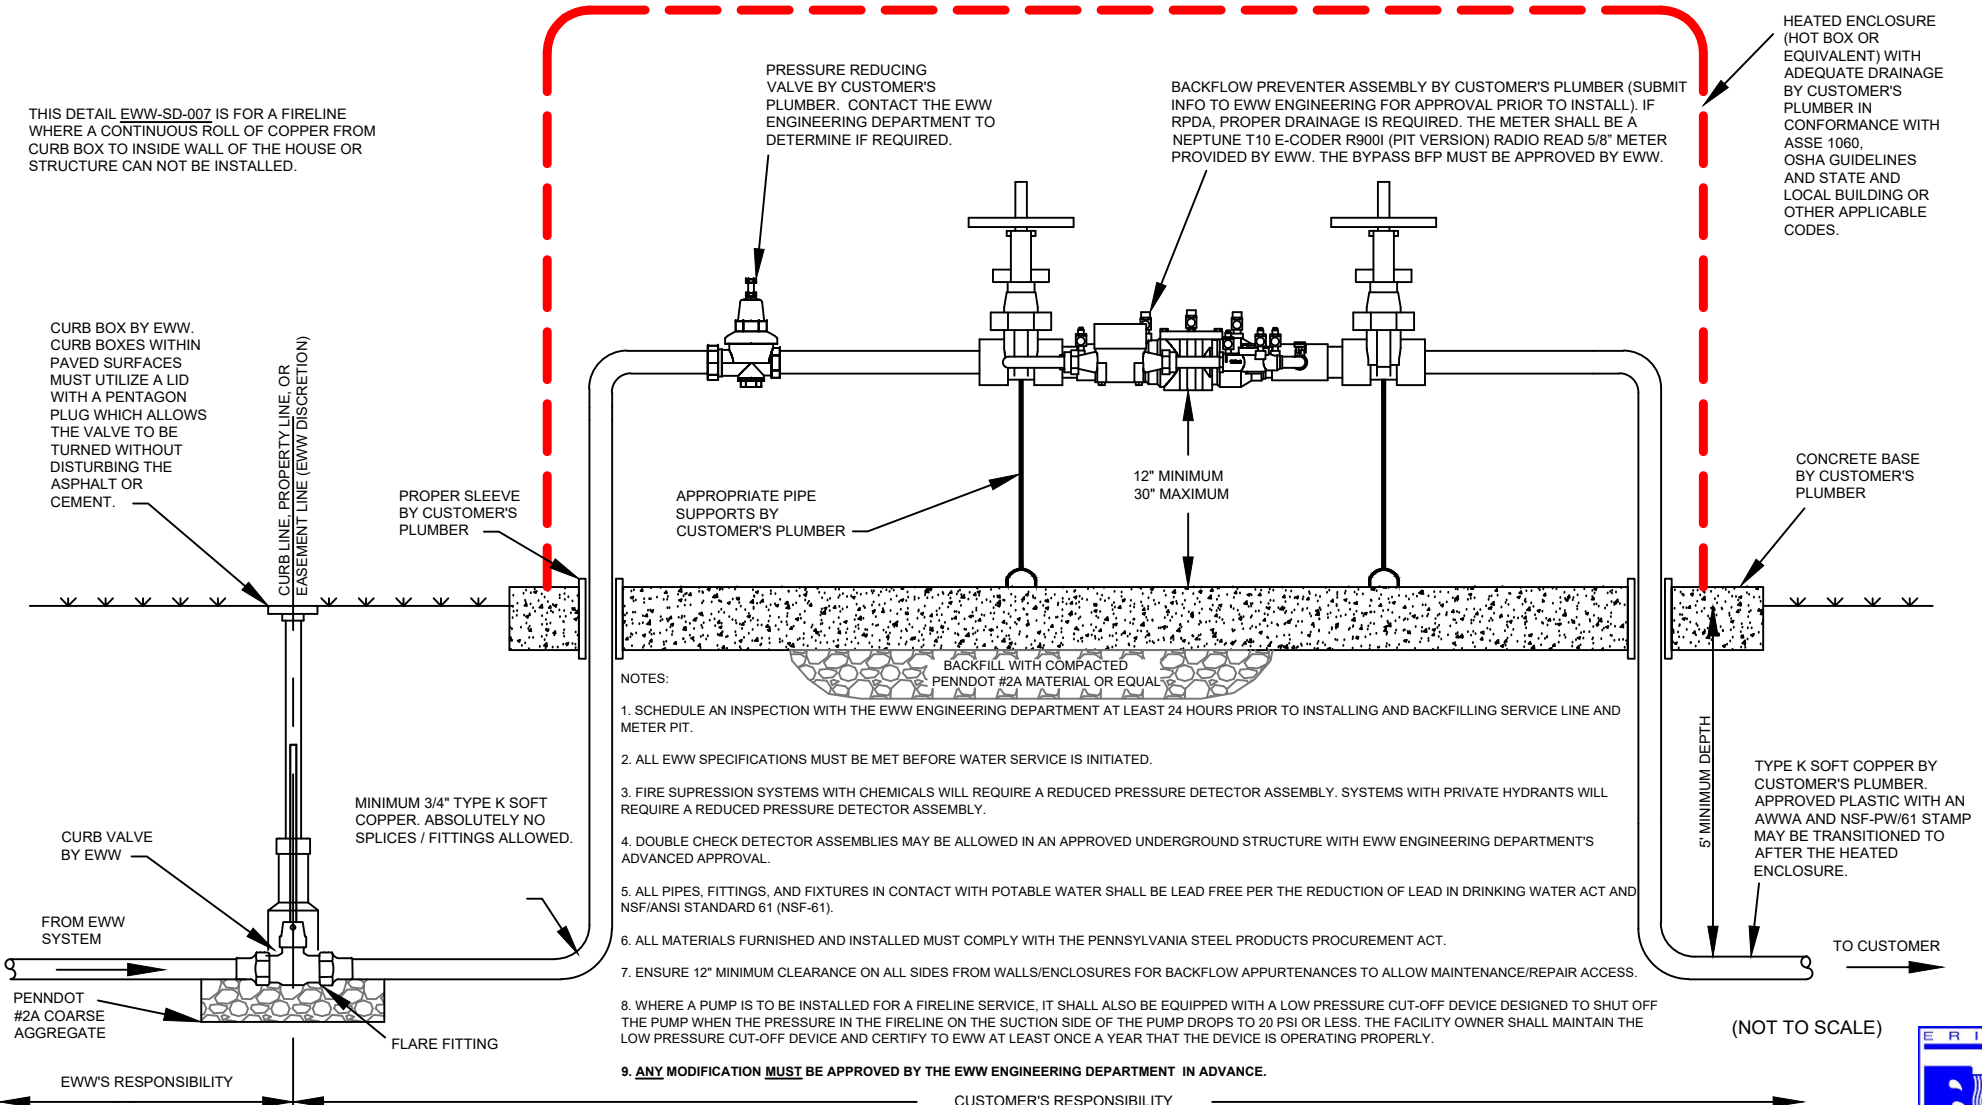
THIS DETAIL EWW-SD-007 IS FOR A FIRELINE WHERE A CONTINUOUS ROLL OF COPPER FROM CURB BOX TO INSIDE WALL OF THE HOUSE OR STRUCTURE CAN NOT BE INSTALLED.

PRESSURE REDUCING VALVE BY CUSTOMER'S PLUMBER. CONTACT THE EWW ENGINEERING DEPARTMENT TO DETERMINE IF REQUIRED.

BACKFLOW PREVENTER ASSEMBLY BY CUSTOMER'S PLUMBER (SUBMIT INFO TO EWW ENGINEERING FOR APPROVAL PRIOR TO INSTALL). IF RPDA, PROPER DRAINAGE IS REQUIRED. THE METER SHALL BE A NEPTUNE T10 E-CODER R900I (PIT VERSION) RADIO READ 5/8" METER PROVIDED BY EWW. THE BYPASS BFP MUST BE APPROVED BY EWW.

HEATED ENCLOSURE (HOT BOX OR EQUIVALENT) WITH ADEQUATE DRAINAGE BY CUSTOMER'S PLUMBER IN CONFORMANCE WITH ASSE 1060, OSHA GUIDELINES AND STATE AND LOCAL BUILDING OR OTHER APPLICABLE CODES.

CURB BOX BY EWW. CURB BOXES WITHIN PAVED SURFACES MUST UTILIZE A LID WITH A PENTAGON PLUG WHICH ALLOWS THE VALVE TO BE TURNED WITHOUT DISTURBING THE ASPHALT OR CEMENT.

CURB LINE, PROPERTY LINE, OR EASEMENT LINE (EWW DISCRETION)

PROPER SLEEVE BY CUSTOMER'S PLUMBER

APPROPRIATE PIPE SUPPORTS BY CUSTOMER'S PLUMBER

12" MINIMUM 30" MAXIMUM

CONCRETE BASE BY CUSTOMER'S PLUMBER

BACKFILL WITH COMPACTED PENNDOT #2A MATERIAL OR EQUAL

NOTES:

1. SCHEDULE AN INSPECTION WITH THE EWW ENGINEERING DEPARTMENT AT LEAST 24 HOURS PRIOR TO INSTALLING AND BACKFILLING SERVICE LINE AND METER PIT.

2. ALL EWW SPECIFICATIONS MUST BE MET BEFORE WATER SERVICE IS INITIATED.

3. FIRE SUPRESSION SYSTEMS WITH CHEMICALS WILL REQUIRE A REDUCED PRESSURE DETECTOR ASSEMBLY. SYSTEMS WITH PRIVATE HYDRANTS WILL REQUIRE A REDUCED PRESSURE DETECTOR ASSEMBLY.

4. DOUBLE CHECK DETECTOR ASSEMBLIES MAY BE ALLOWED IN AN APPROVED UNDERGROUND STRUCTURE WITH EWW ENGINEERING DEPARTMENT'S ADVANCED APPROVAL.

5. ALL PIPES, FITTINGS, AND FIXTURES IN CONTACT WITH POTABLE WATER SHALL BE LEAD FREE PER THE REDUCTION OF LEAD IN DRINKING WATER ACT AND NSF/ANSI STANDARD 61 (NSF-61).

6. ALL MATERIALS FURNISHED AND INSTALLED MUST COMPLY WITH THE PENNSYLVANIA STEEL PRODUCTS PROCUREMENT ACT.

7. ENSURE 12" MINIMUM CLEARANCE ON ALL SIDES FROM WALLS/ENCLOSURES FOR BACKFLOW APPURTENANCES TO ALLOW MAINTENANCE/REPAIR ACCESS.

8. WHERE A PUMP IS TO BE INSTALLED FOR A FIRELINE SERVICE, IT SHALL ALSO BE EQUIPPED WITH A LOW PRESSURE CUT-OFF DEVICE DESIGNED TO SHUT OFF THE PUMP WHEN THE PRESSURE IN THE FIRELINE ON THE SUCTION SIDE OF THE PUMP DROPS TO 20 PSI OR LESS. THE FACILITY OWNER SHALL MAINTAIN THE LOW PRESSURE CUT-OFF DEVICE AND CERTIFY TO EWW AT LEAST ONCE A YEAR THAT THE DEVICE IS OPERATING PROPERLY.

9. ANY MODIFICATION MUST BE APPROVED BY THE EWW ENGINEERING DEPARTMENT IN ADVANCE.

MINIMUM 3/4" TYPE K SOFT COPPER. ABSOLUTELY NO SPLICES / FITTINGS ALLOWED.

CURB VALVE BY EWW

FROM EWW SYSTEM

PENNDOT #2A COARSE AGGREGATE

FLARE FITTING

5' MINIMUM DEPTH

TYPE K SOFT COPPER BY CUSTOMER'S PLUMBER. APPROVED PLASTIC WITH AN AWWA AND NSF-PW/61 STAMP MAY BE TRANSITIONED TO AFTER THE HEATED ENCLOSURE.

TO CUSTOMER

(NOT TO SCALE)

EWW'S RESPONSIBILITY

CUSTOMER'S RESPONSIBILITY

E R I